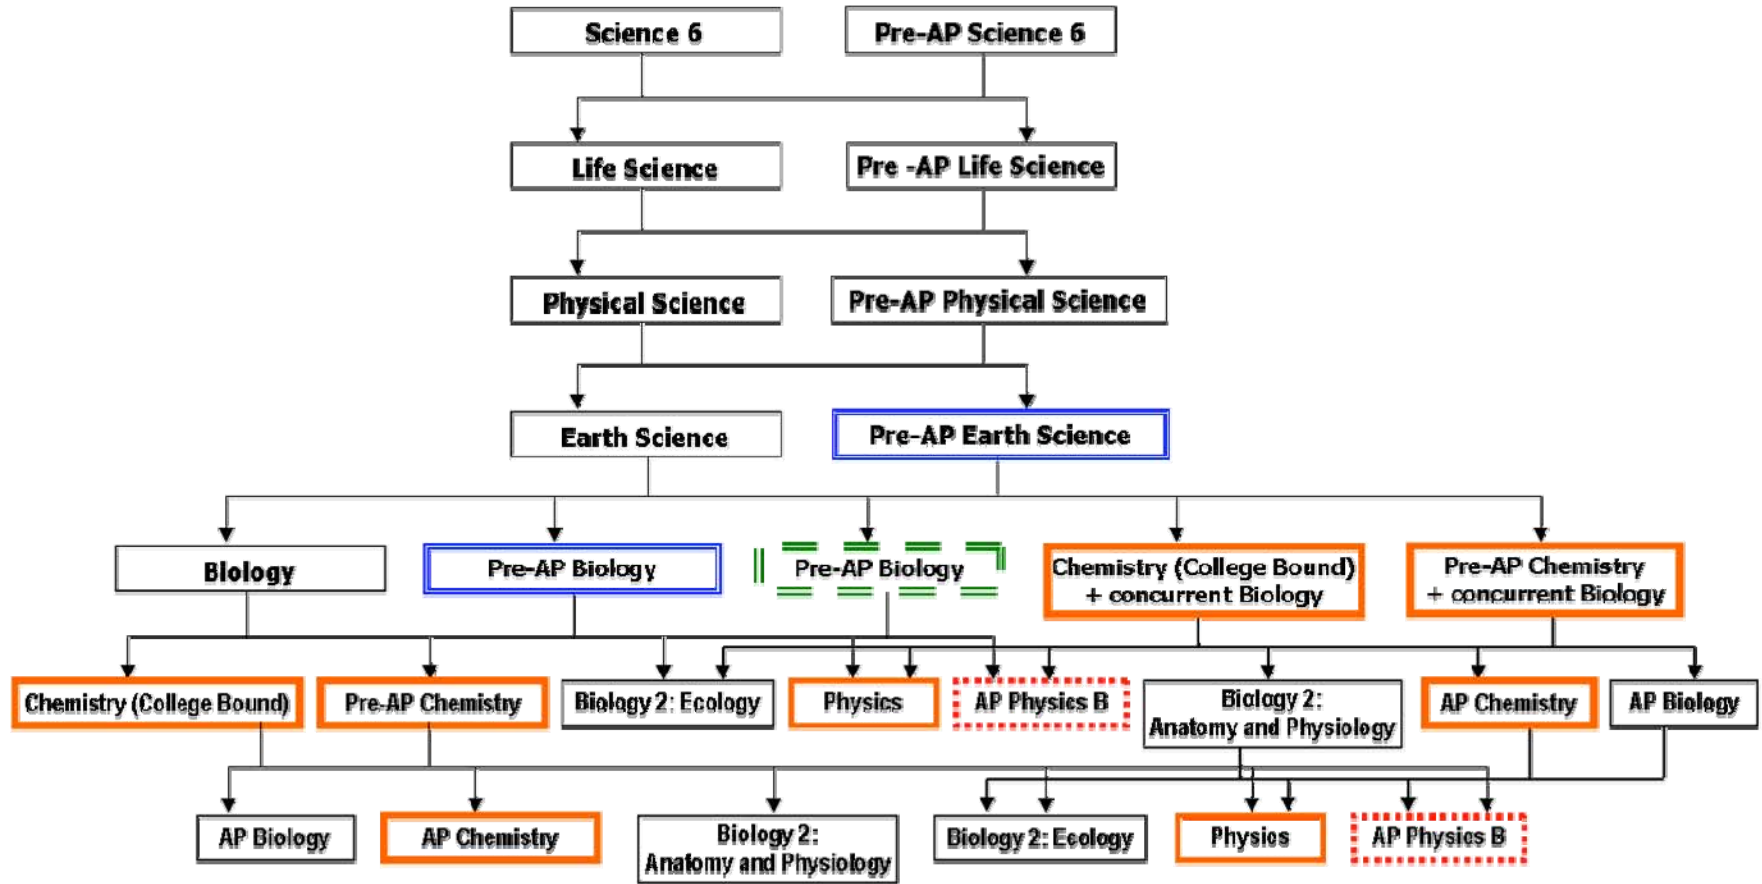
Science 6
Pre-AP Science 6
Life Science
Pre -AP Life Science
Physical Science
Pre-AP Physical Science
Earth Science
Pre-AP Earth Science
Biology
Pre-AP Biology
Pre-AP Biology
Chemistry (College Bound) + concurrent Biology
Pre-AP Chemistry + concurrent Biology
Chemistry (College Bound)
Pre-AP Chemistry
Biology 2: Ecology
Physics
AP Physics B
Biology 2: Anatomy and Physiology
AP Chemistry
AP Biology
AP Biology
AP Chemistry
Biology 2: Anatomy and Physiology
Biology 2: Ecology
Physics
AP Physics B